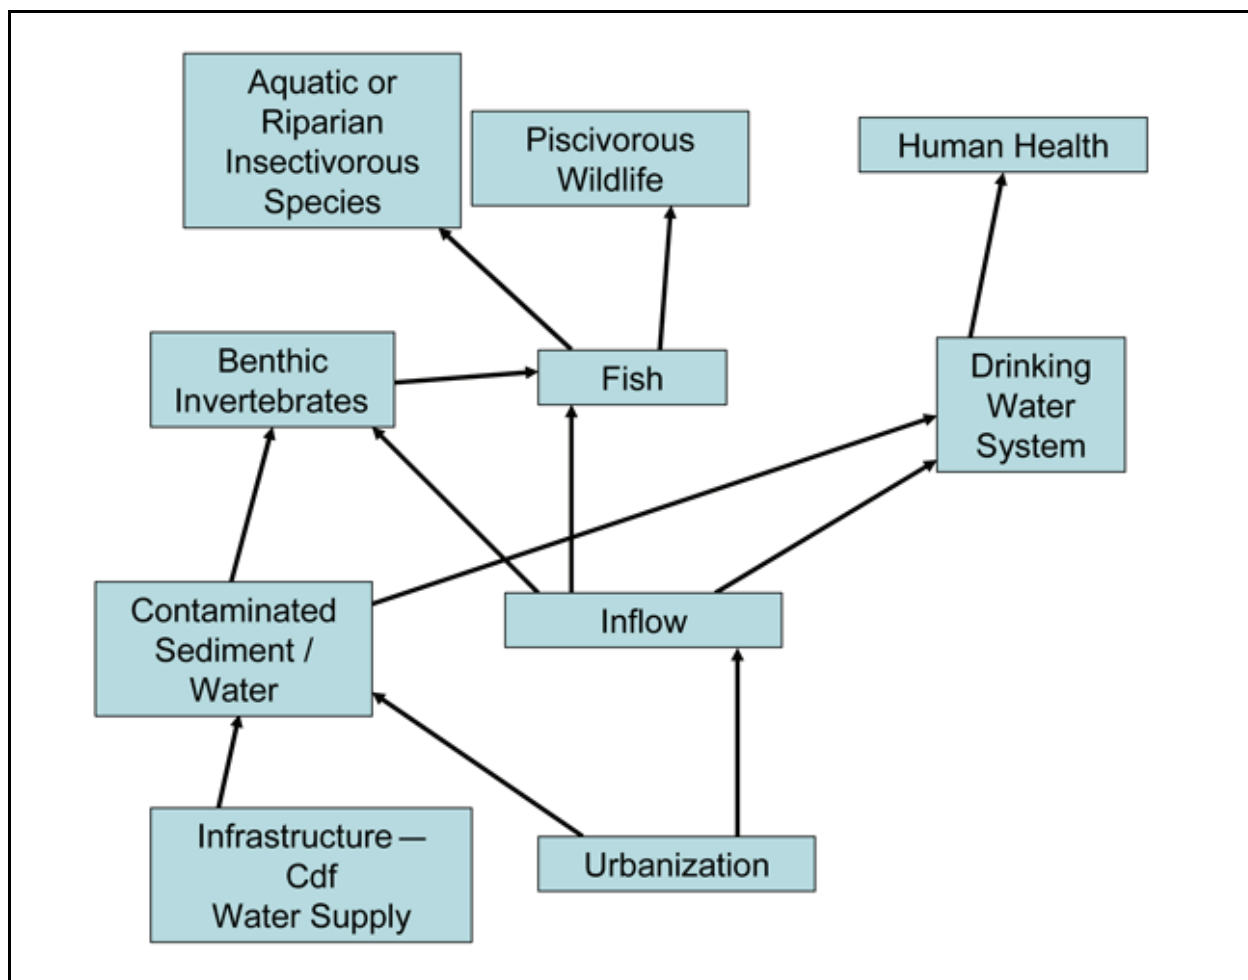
Aquatic or Riparian Insectivorous Species

Piscivorous Wildlife

Human Health

Benthic Invertebrates

Fish

Drinking Water System

Contaminated Sediment / Water

Inflow

Infrastructure — Cdf Water Supply

Urbanization